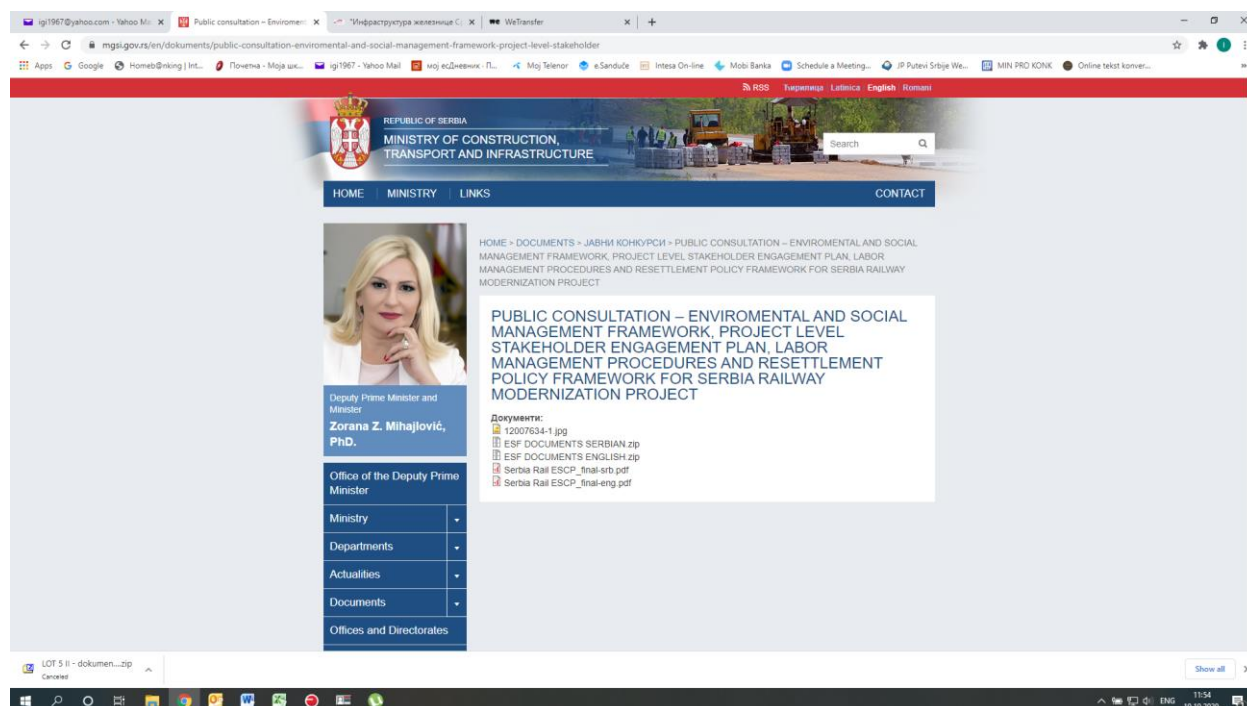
igi1967@yahoo.com - Yahoo Ma
Public consultation – Enviroment
"Инфраструктура железнице С
WeTransfer

mgsi.gov.rs/en/dokuments/public-consultation-enviromental-and-social-management-framework-project-level-stakeholder

Apps Google Homeb@nking | Int... Почетна - Моја шк... igi1967 - Yahoo Mail мој есДневник - П... Moj Telenor eSanduče Intesa On-line Mobi Banka Schedule a Meeting... JP Putevi Srbije We... MIN PRO KONK Online tekst konver...

RSS Ћирилица Latinica English Romani

REPUBLIC OF SERBIA
MINISTRY OF CONSTRUCTION, TRANSPORT AND INFRASTRUCTURE

Search

HOME MINISTRY LINKS CONTACT

HOME » DOCUMENTS » ЈАВНИ КОНКУРСИ » PUBLIC CONSULTATION – ENVIROMENTAL AND SOCIAL MANAGEMENT FRAMEWORK, PROJECT LEVEL STAKEHOLDER ENGAGEMENT PLAN, LABOR MANAGEMENT PROCEDURES AND RESETTLEMENT POLICY FRAMEWORK FOR SERBIA RAILWAY MODERNIZATION PROJECT

PUBLIC CONSULTATION – ENVIROMENTAL AND SOCIAL MANAGEMENT FRAMEWORK, PROJECT LEVEL STAKEHOLDER ENGAGEMENT PLAN, LABOR MANAGEMENT PROCEDURES AND RESETTLEMENT POLICY FRAMEWORK FOR SERBIA RAILWAY MODERNIZATION PROJECT

Документи:
12007634-1.jpg
ESF DOCUMENTS SERBIAN.zip
ESF DOCUMENTS ENGLISH.zip
Serbia Rail ESCP_final-srb.pdf
Serbia Rail ESCP_final-eng.pdf

Deputy Prime Minister and Minister
Zorana Z. Mihajlović, PhD.

Office of the Deputy Prime Minister
Ministry
Departments
Actualities
Documents
Offices and Directorates

LOT 5 II - dokumen....zip
Canceled

Show all

ENG 11:54